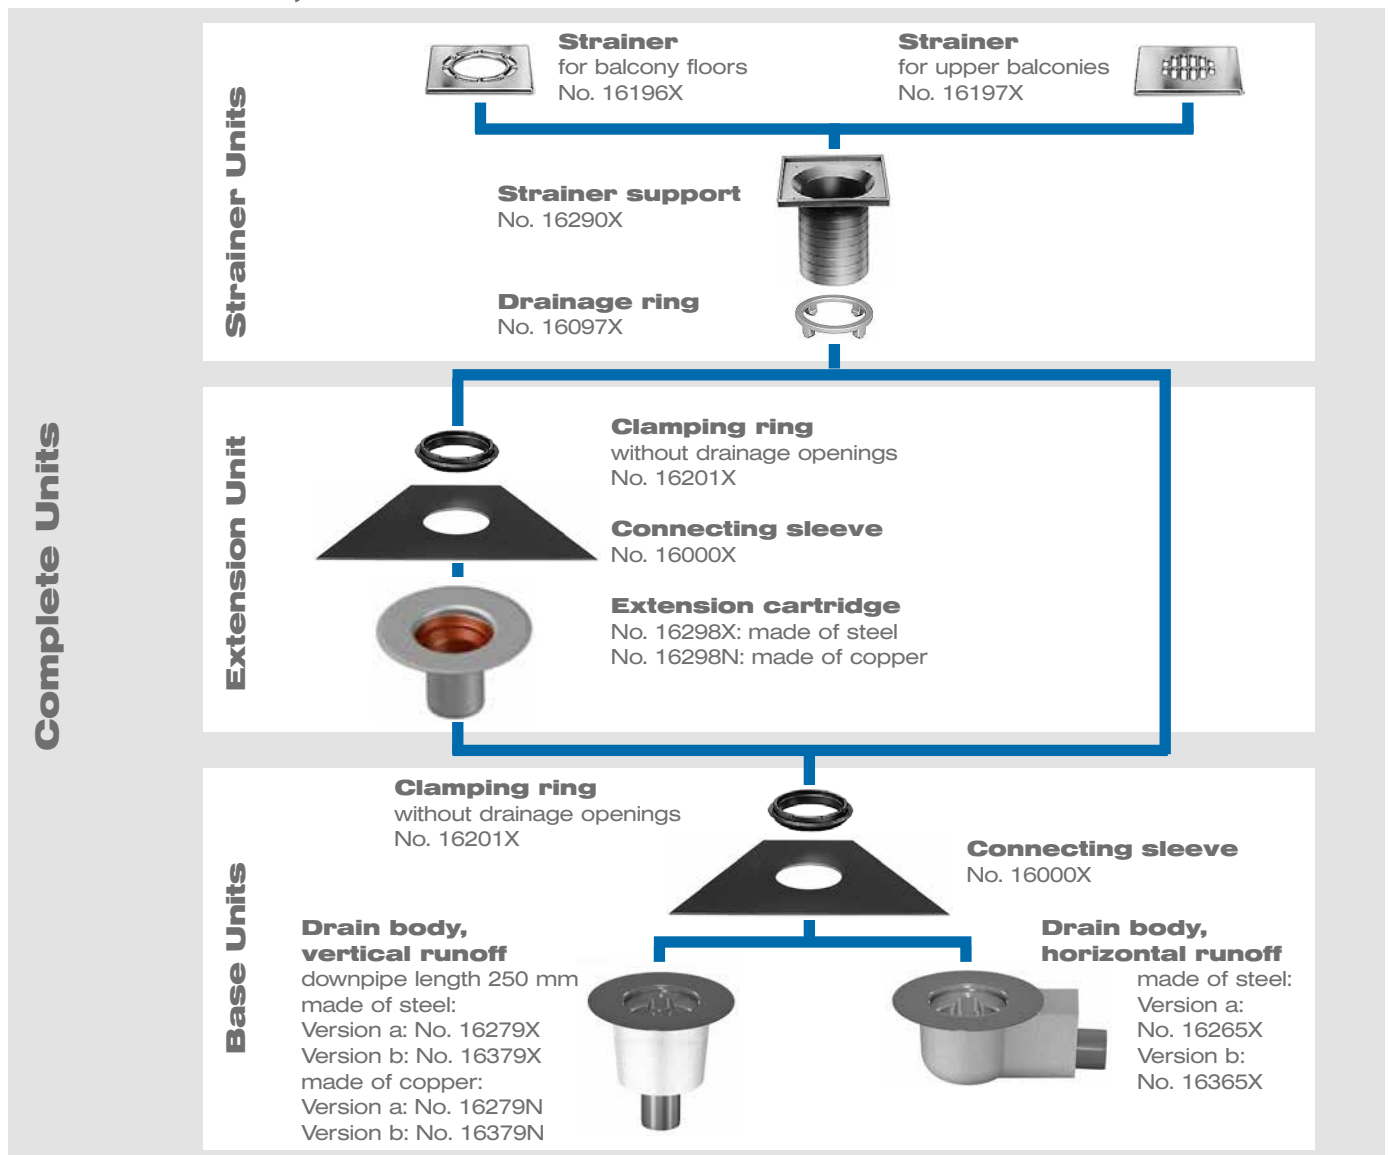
Complete Units

Strainer Units

Strainer
for balcony floors
No. 16196X

Strainer
for upper balconies
No. 16197X

Strainer support
No. 16290X

Drainage ring
No. 16097X

Extension Unit

Clamping ring
without drainage openings
No. 16201X

Connecting sleeve
No. 16000X

Extension cartridge
No. 16298X: made of steel
No. 16298N: made of copper

Base Units

Clamping ring
without drainage openings
No. 16201X

Connecting sleeve
No. 16000X

Drain body, vertical runoff
downpipe length 250 mm
made of steel:
Version a: No. 16279X
Version b: No. 16379X
made of copper:
Version a: No. 16279N
Version b: No. 16379N

Drain body, horizontal runoff
made of steel:
Version a:
No. 16265X
Version b:
No. 16365X